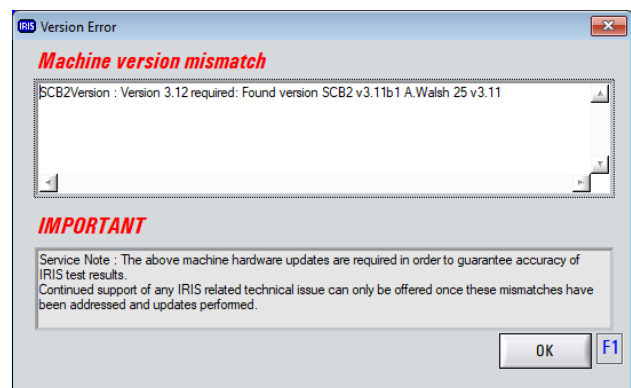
IRIS Version Error

Machine version mismatch

SCB2Version : Version 3.12 required: Found version SCB2 v3.11b1 A.Walsh 25 v3.11

IMPORTANT

Service Note : The above machine hardware updates are required in order to guarantee accuracy of IRIS test results.
Continued support of any IRIS related technical issue can only be offered once these mismatches have been addressed and updates performed.

OK

F1